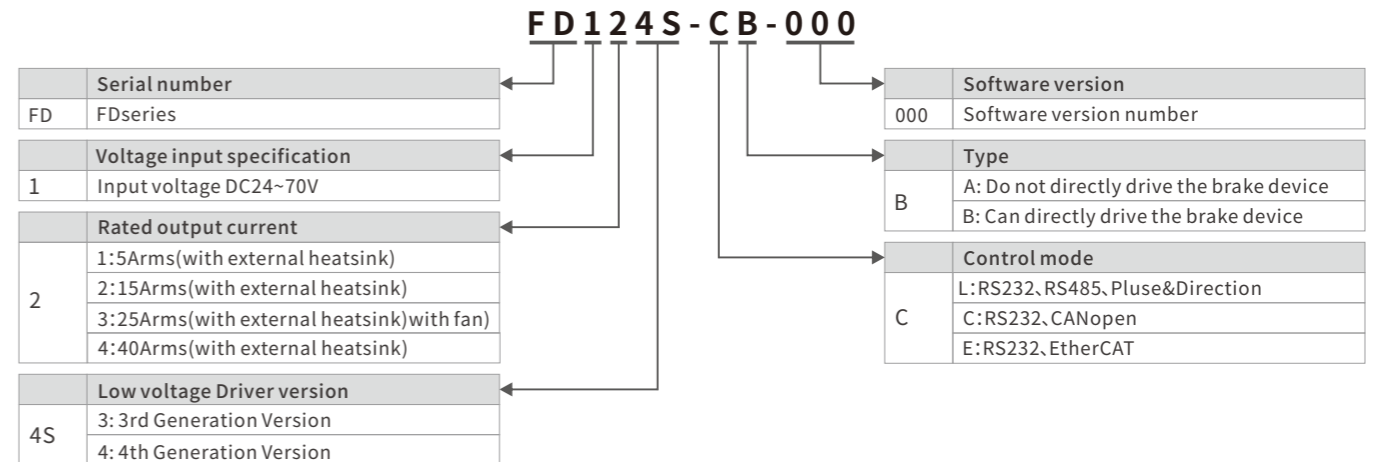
FD124S-CB-000

| | Serial number |
|---|---|
| FD | FDseries |

| | Voltage input specification |
|---|---|
| 1 | Input voltage DC24~70V |

| | Rated output current |
|---|---|
| 2 | 1:5Arms(with external heatsink) |
| | 2:15Arms(with external heatsink) |
| | 3:25Arms(with external heatsink)with fan) |
| | 4:40Arms(with external heatsink) |

| | Low voltage Driver version |
|---|---|
| 4S | 3: 3rd Generation Version |
| | 4: 4th Generation Version |

| | Software version |
|---|---|
| 000 | Software version number |

| | Type |
|---|---|
| B | A: Do not directly drive the brake device |
| | B: Can directly drive the brake device |

| | Control mode |
|---|---|
| C | L:RS232、RS485、Pluse&Direction |
| | C:RS232、CANopen |
| | E:RS232、EtherCAT |